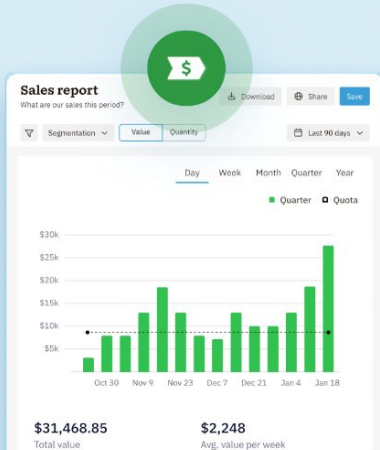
$

Sales report
What are our sales this period?

Download
Share
Save

Segmentation
Value
Quantity
Last 90 days

Day
Week
Month
Quarter
Year

Quarter
Quota

$30k
$25k
$20k
$15k
$10k
$5k

Oct 30
Nov 9
Nov 23
Dec 7
Dec 21
Jan 4
Jan 18

$31,468.85
Total value

$2,248
Avg. value per week